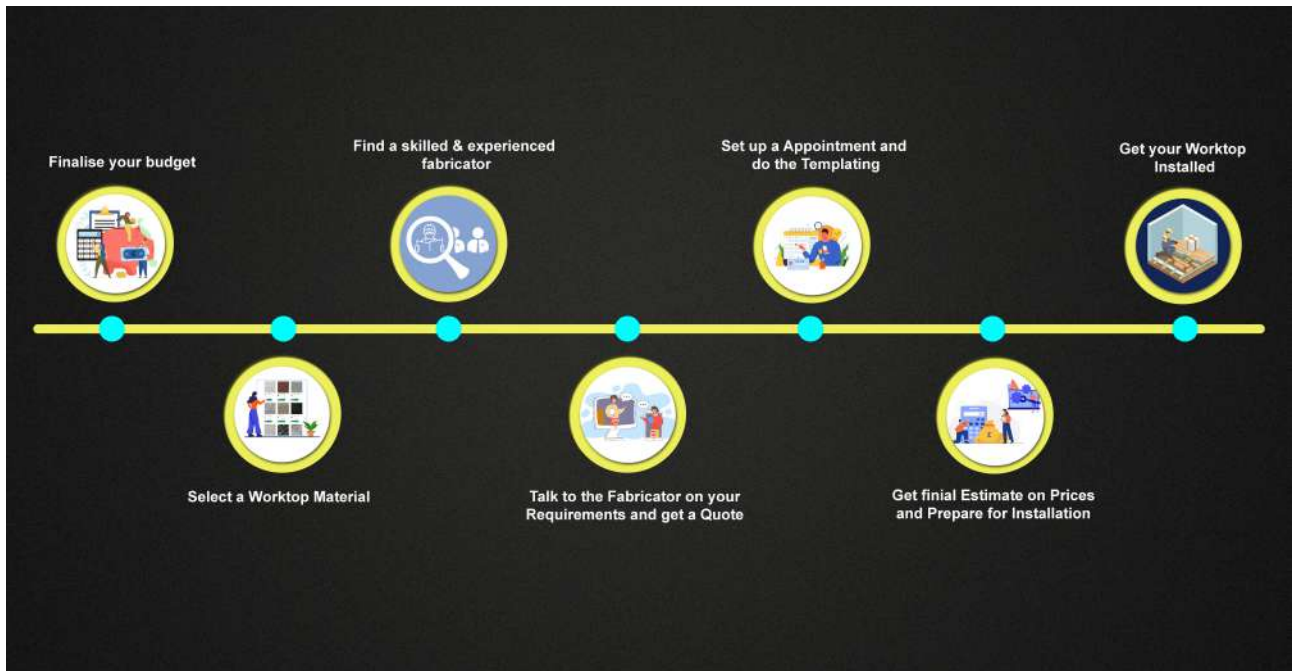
Finalise your budget

Select a Worktop Material

Find a skilled & experienced fabricator

Talk to the Fabricator on your Requirements and get a Quote

Set up a Appointment and do the Templating

Get finial Estimate on Prices and Prepare for Installation

Get your Worktop Installed